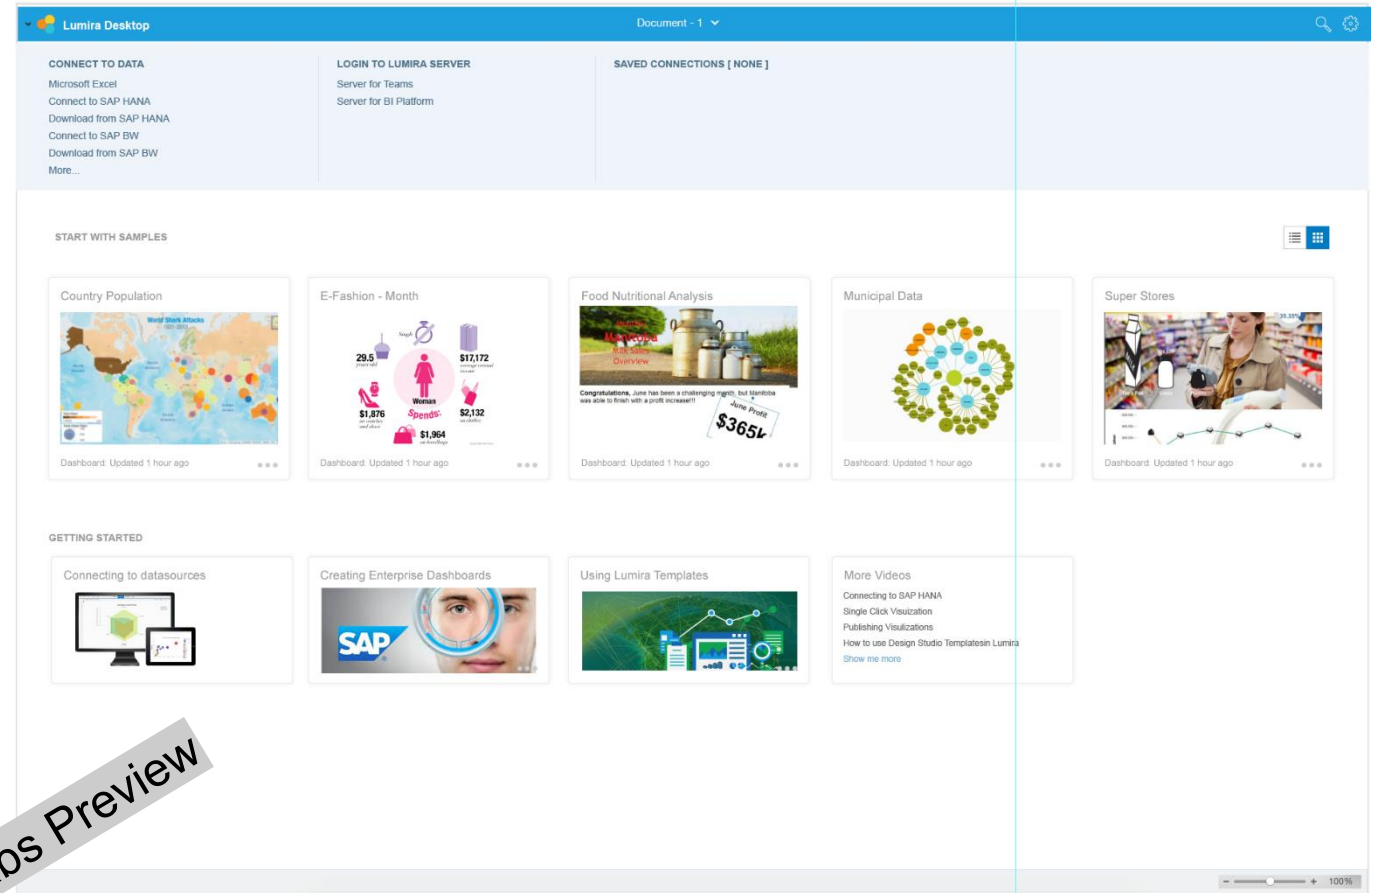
Lumira Desktop

Document - 1

CONNECT TO DATA
Microsoft Excel
Connect to SAP HANA
Download from SAP HANA
Connect to SAP BW
Download from SAP BW
More...

LOGIN TO LUMIRA SERVER
Server for Teams
Server for BI Platform

SAVED CONNECTIONS [ NONE ]

START WITH SAMPLES

Country Population
World Shark Attacks
Dashboard: Updated 1 hour ago

E-Fashion - Month
Single
29.5
$17,172
Woman
Spends:
$1,876
$2,132
$1,964
Dashboard: Updated 1 hour ago

Food Nutritional Analysis
Congratulations, June has been a challenging month, but Manitoba was able to finish with a profit increase!!!
June Profit
$365k
Dashboard: Updated 1 hour ago

Municipal Data
Dashboard: Updated 1 hour ago

Super Stores
Dashboard: Updated 1 hour ago

GETTING STARTED

Connecting to datasources

Creating Enterprise Dashboards
SAP

Using Lumira Templates

More Videos
Connecting to SAP HANA
Single Click Visuization
Publishing Visulizations
How to use Design Studio Templatesin Lumira
Show me more

ps Preview

100%